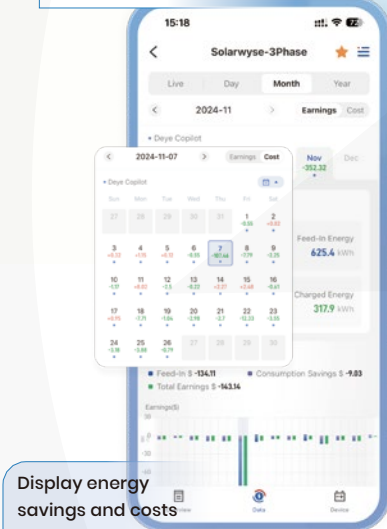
15:18

Solarwyse-3Phase

Live Day Month Year

2024-11

Earnings Cost

• Deye Copilot

Nov -352.32

Dec

2024-11-07

Earnings Cost

• Deye Copilot

Sun Mon Tue Wed Thu Fri Sat

27 28 29 30 31 1 2

1 -9.86
2 +0.92

3 +0.32
4 +1.15
5 +0.10
6 -0.15
7 -80.64
8 -7.79
9 -3.35

10 -1.17
11 +0.62
12 -2.5
13 -6.22
14 +3.27
15 +3.48
16 -0.61

17 +4.15
18 -7.71
19 -1.06
20 -2.98
21 -2.7
22 -12.33
23 -3.55

24 -3.18
25 -3.88
26 -0.79
27 28 29 30

Feed-in Energy
625.4 kWh

Charged Energy
317.9 kWh

Feed-In $ -134.11
Consumption Savings $ -9.03
Total Earnings $ -143.14

Earnings($)

-30

-60

Display energy savings and costs

Overview

Data

Device